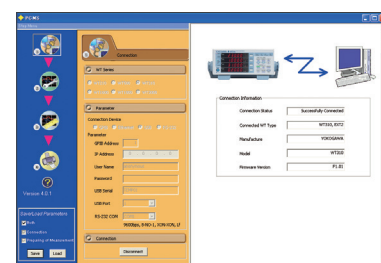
PCM3

Connection

WT Series

Parameter

Connection Device

GPIB Address

IP Address

User Name

Password

USB Serial

USB Port

RS-232 COM

9600bps, 8-NO-1, XON-XON, LF

Connection

Disconnect

Version 4.0.1

Save/Load Parameters

Info

Connection

Mapping of Measurement

Save

Load

Connection Information

Connection Status | Successfully Connected

Connected WT Type | WT310, XXT2

Manufacture | YOKOGAWA

Model | WT310

Firmware Version | F1.01